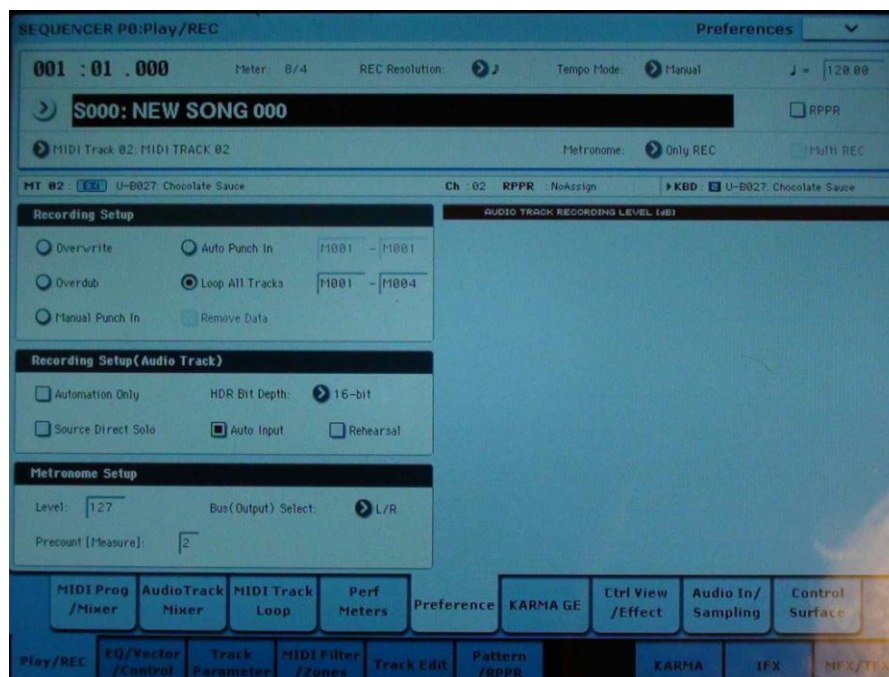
SEQUENCER P0:Play/REC

Preferences

001 : 01 . 000

Meter: 8/4

REC Resolution: ♪

Tempo Mode: Manual

♩ = 120.00

S000: NEW SONG 000

RPPR

MIDI Track 02: MIDI TRACK 02

Metronome: Only REC

Multi REC

MT 02 : EXi U-B027: Chocolate Sauce

Ch : 02 RPPR : NoAssign

KBD : U-B027: Chocolate Sauce

Recording Setup

Overwrite

Auto Punch In

M001 - M001

Overdub

Loop All Tracks

M001 - M004

Manual Punch In

Remove Data

AUDIO TRACK RECORDING LEVEL [dB]

Recording Setup(Audio Track)

Automation Only

HDR Bit Depth: 16-bit

Source Direct Solo

Auto Input

Rehearsal

Metronome Setup

Level: 127

Bus(Output) Select: L/R

Precount [Measure]: 2

MIDI Prog /Mixer

AudioTrack Mixer

MIDI Track Loop

Perf Meters

Preference

KARMA GE

Ctrl View /Effect

Audio In/ Sampling

Control Surface

Play/REC

EQ/Vector /Control

Track Parameter

MIDI Filter /Zones

Track Edit

Pattern /RPPR

KARMA

IFX

MFX/TFX